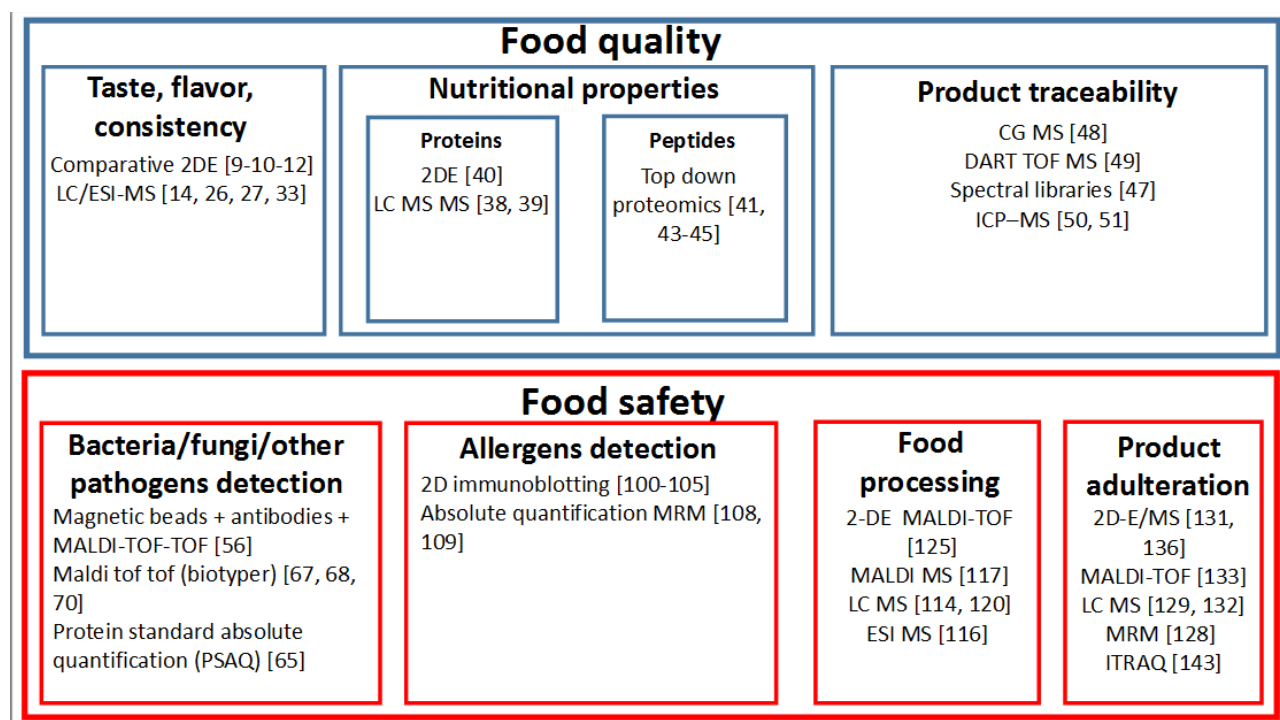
Food quality

Taste, flavor, consistency
Comparative 2DE [9-10-12]
LC/ESI-MS [14, 26, 27, 33]

Nutritional properties

Proteins
2DE [40]
LC MS MS [38, 39]

Peptides
Top down proteomics [41, 43-45]

Product traceability
CG MS [48]
DART TOF MS [49]
Spectral libraries [47]
ICP–MS [50, 51]

Food safety

Bacteria/fungi/other pathogens detection
Magnetic beads + antibodies + MALDI-TOF-TOF [56]
Maldi tof tof (biotyper) [67, 68, 70]
Protein standard absolute quantification (PSAQ) [65]

Allergens detection
2D immunoblotting [100-105]
Absolute quantification MRM [108, 109]

Food processing
2-DE MALDI-TOF [125]
MALDI MS [117]
LC MS [114, 120]
ESI MS [116]

Product adulteration
2D-E/MS [131, 136]
MALDI-TOF [133]
LC MS [129, 132]
MRM [128]
ITRAQ [143]